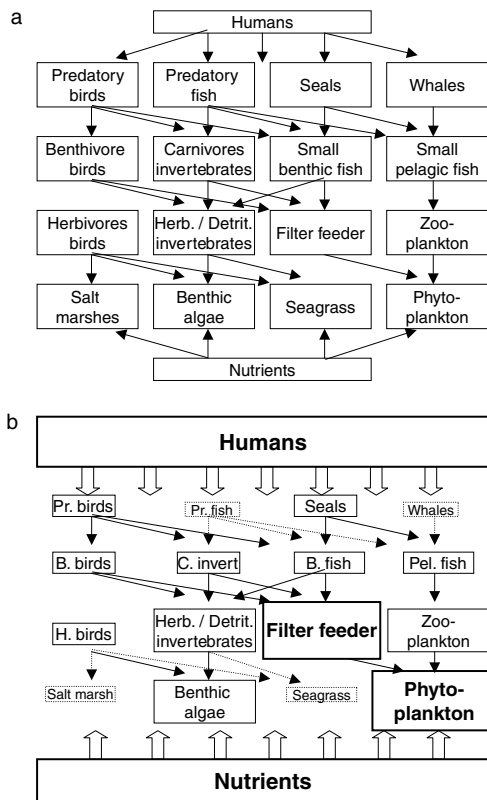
a

Humans

Predatory birds

Predatory fish

Seals

Whales

Benthivore birds

Carnivores invertebrates

Small benthic fish

Small pelagic fish

Herbivores birds

Herb. / Detrit. invertebrates

Filter feeder

Zooplankton

Salt marshes

Benthic algae

Seagrass

Phytoplankton

Nutrients

b

Humans

Pr. birds

Pr. fish

Seals

Whales

B. birds

C. invert

B. fish

Pel. fish

H. birds

Herb. / Detrit. invertebrates

Filter feeder

Zooplankton

Salt marsh

Benthic algae

Seagrass

Phytoplankton

Nutrients